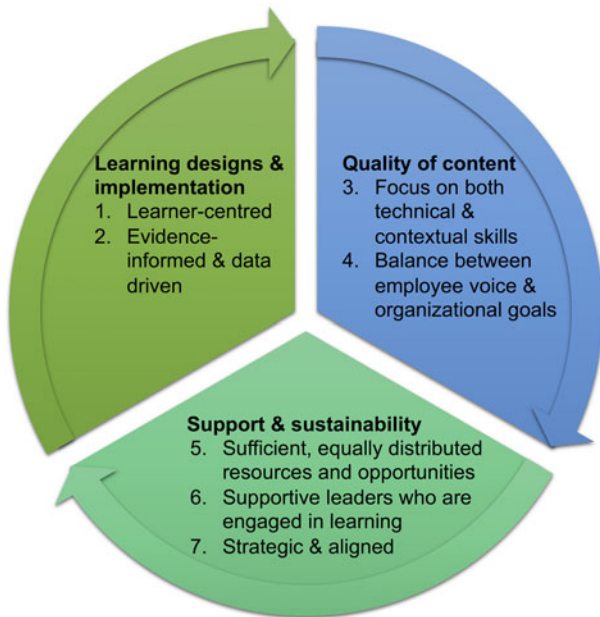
Learning designs & implementation
1. Learner-centred
2. Evidence-informed & data driven

Quality of content
3. Focus on both technical & contextual skills
4. Balance between employee voice & organizational goals

Support & sustainability
5. Sufficient, equally distributed resources and opportunities
6. Supportive leaders who are engaged in learning
7. Strategic & aligned